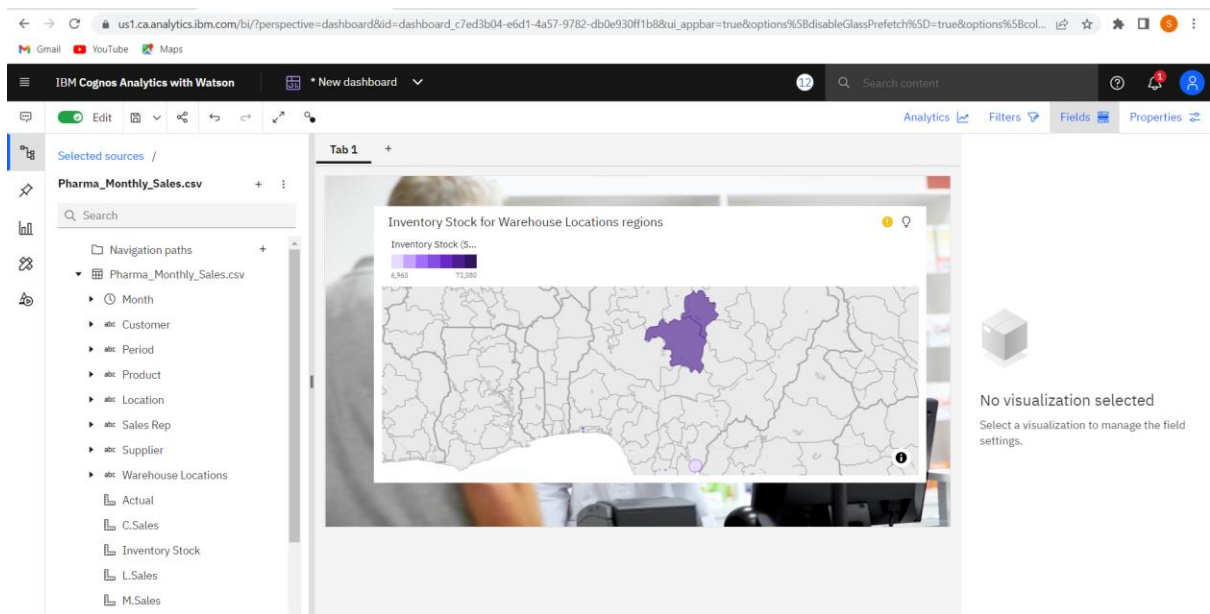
us1.ca.analytics.ibm.com/bi/?perspective=dashboard&id=dashboard_c7ed3b04-e6d1-4a57-9782-db0e930ff1b8&ui_appbar=true&options%5BdisableGlassPrefetch%5D=true&options%5Bcol...

Gmail YouTube Maps

IBM Cognos Analytics with Watson

* New dashboard

12

Search content

Edit

Analytics Filters Fields Properties

Selected sources /

Pharma_Monthly_Sales.csv

Search

Navigation paths

Pharma_Monthly_Sales.csv

Month

Customer

Period

Product

Location

Sales Rep

Supplier

Warehouse Locations

Actual

C.Sales

Inventory Stock

L.Sales

M.Sales

Tab 1 +

Inventory Stock for Warehouse Locations regions

Inventory Stock (S...

6,960 73,080

No visualization selected

Select a visualization to manage the field settings.